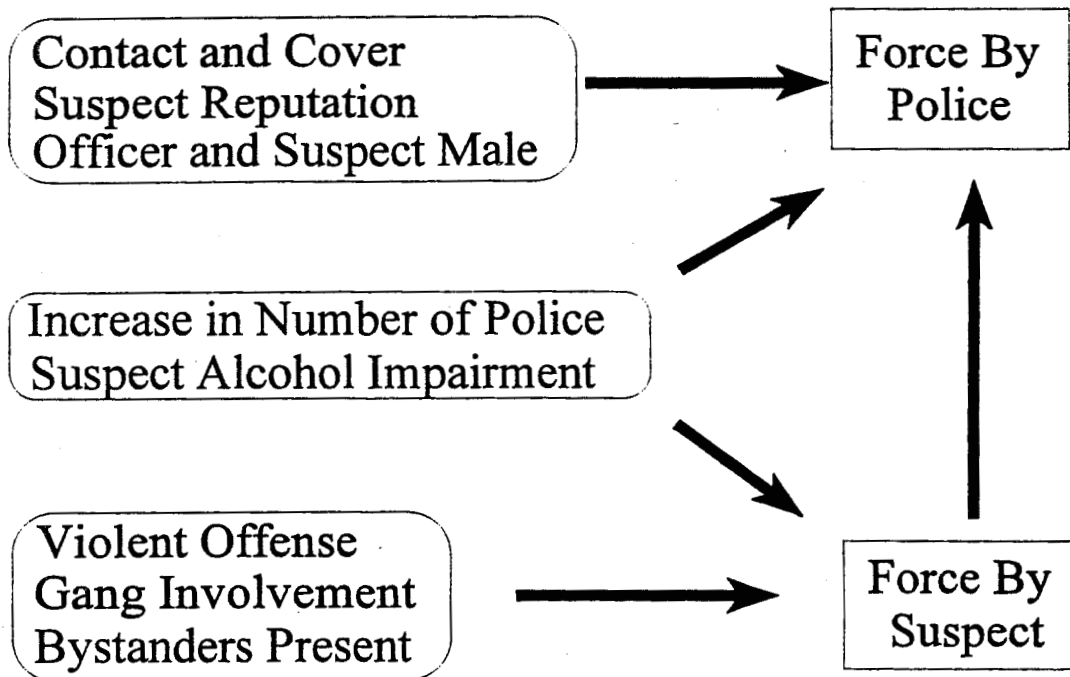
Contact and Cover
Suspect Reputation
Officer and Suspect Male

Force By
Police

Increase in Number of Police
Suspect Alcohol Impairment

Violent Offense
Gang Involvement
Bystanders Present

Force By
Suspect